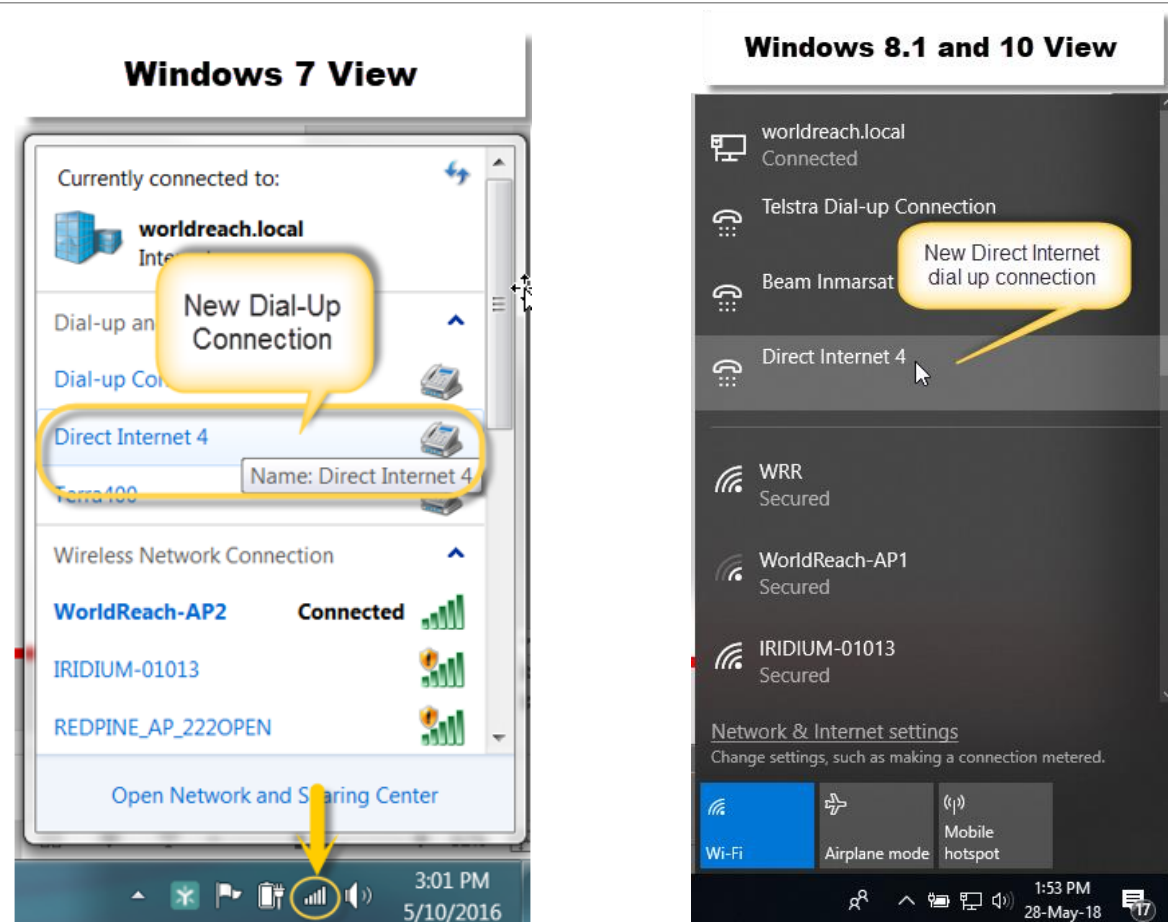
Windows 7 View

Currently connected to:

worldreach.local
Inte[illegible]

New Dial-Up Connection

Dial-up an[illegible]

Dial-up Co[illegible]

Direct Internet 4

Name: Direct Internet 4

Terra400

Wireless Network Connection

WorldReach-AP2 Connected

IRIDIUM-01013

REDPINE_AP_222OPEN

Open Network and S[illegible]aring Center

3:01 PM
5/10/2016

Windows 8.1 and 10 View

worldreach.local
Connected

Telstra Dial-up Connection

Beam Inmarsat

New Direct Internet dial up connection

Direct Internet 4

WRR
Secured

WorldReach-AP1
Secured

IRIDIUM-01013
Secured

Network & Internet settings
Change settings, such as making a connection metered.

Wi-Fi

Airplane mode

Mobile hotspot

1:53 PM
28-May-18

17